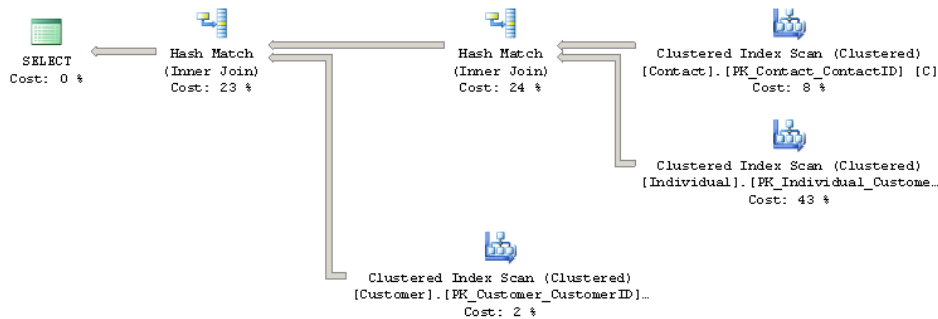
SELECT
Cost: 0 %

Hash Match
(Inner Join)
Cost: 23 %

Hash Match
(Inner Join)
Cost: 24 %

Clustered Index Scan (Clustered)
[Contact].[PK_Contact_ContactID] [C]
Cost: 8 %

Clustered Index Scan (Clustered)
[Individual].[PK_Individual_Custome…
Cost: 43 %

Clustered Index Scan (Clustered)
[Customer].[PK_Customer_CustomerID]…
Cost: 2 %